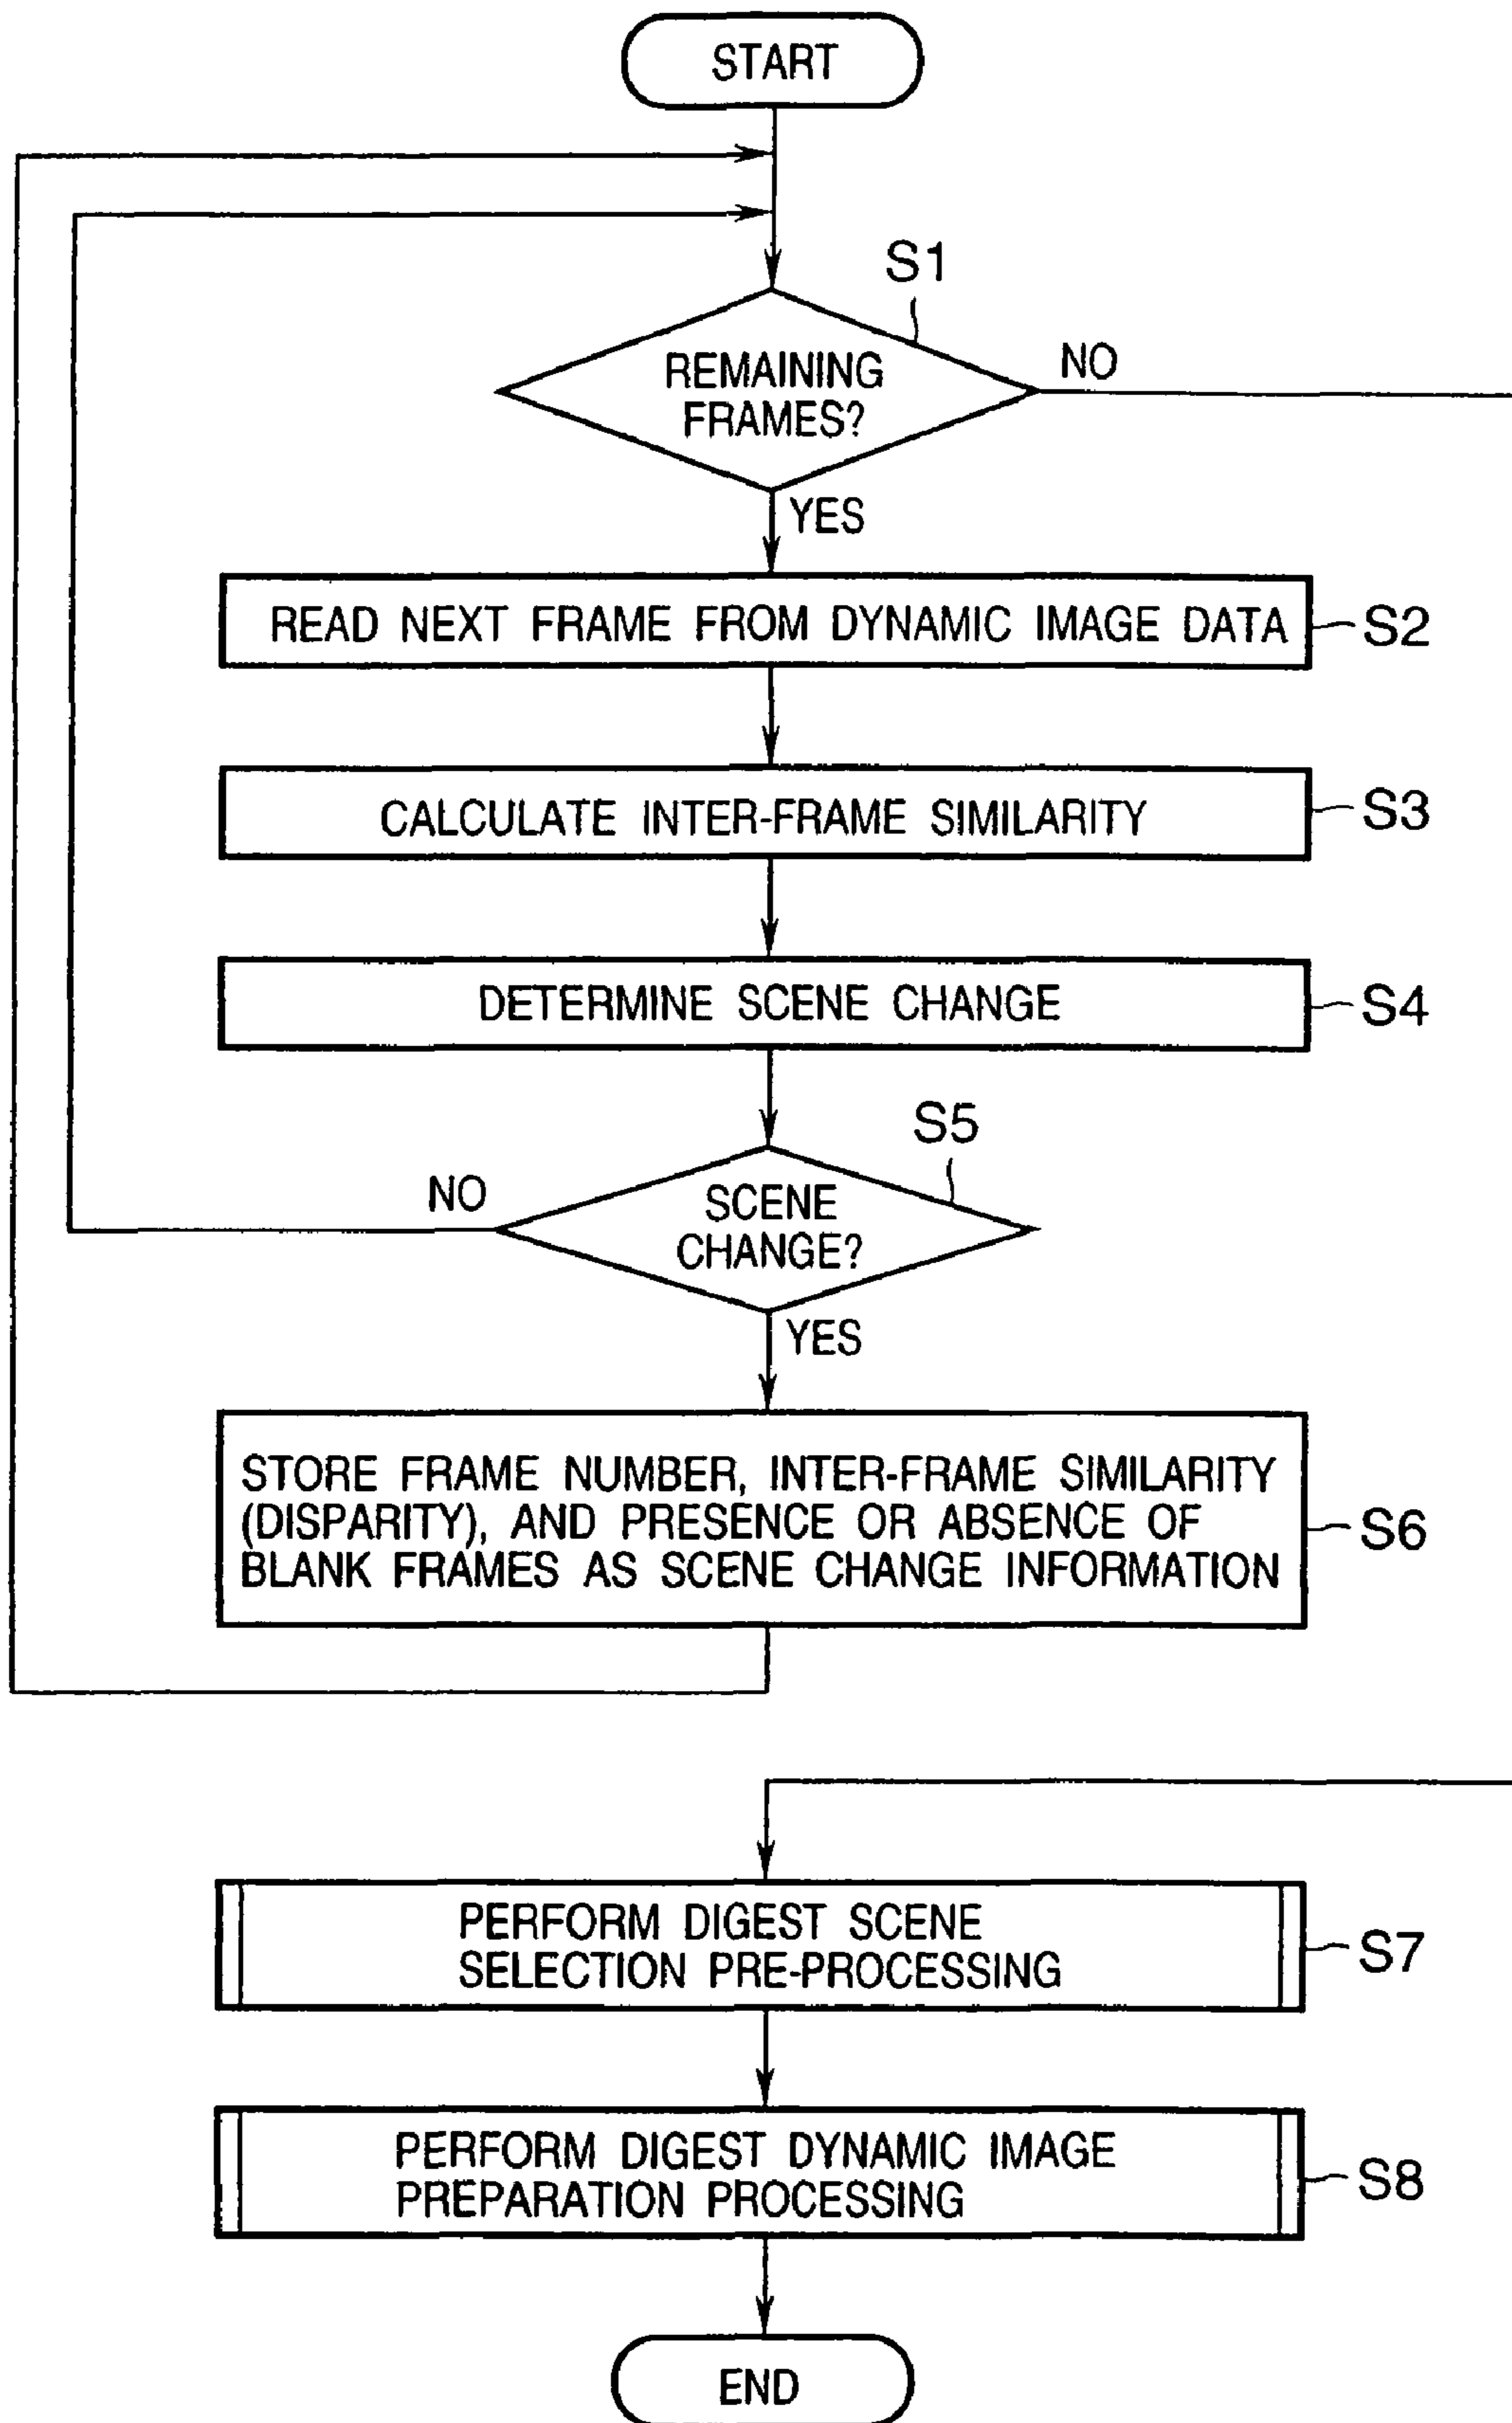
START

S1

REMAINING FRAMES?

NO

YES

READ NEXT FRAME FROM DYNAMIC IMAGE DATA S2

CALCULATE INTER-FRAME SIMILARITY S3

DETERMINE SCENE CHANGE S4

S5

NO

SCENE CHANGE?

YES

STORE FRAME NUMBER, INTER-FRAME SIMILARITY (DISPARITY), AND PRESENCE OR ABSENCE OF BLANK FRAMES AS SCENE CHANGE INFORMATION S6

PERFORM DIGEST SCENE SELECTION PRE-PROCESSING S7

PERFORM DIGEST DYNAMIC IMAGE PREPARATION PROCESSING S8

END